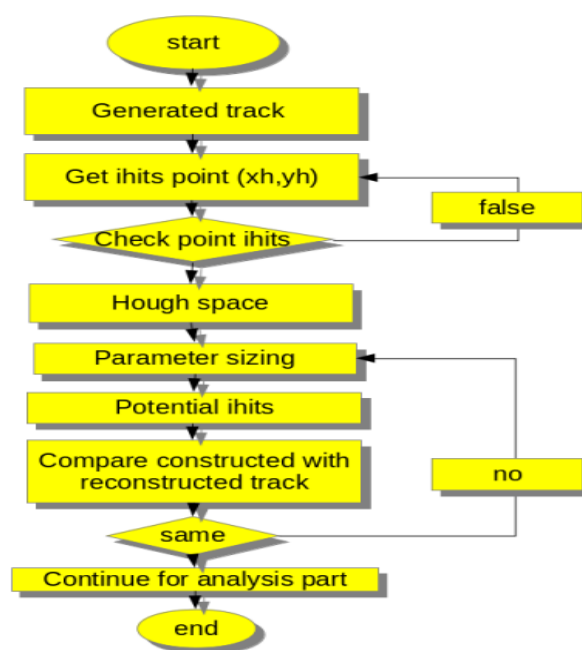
start

Generated track

Get ihits point (xh,yh)

false

Check point ihits

Hough space

Parameter sizing

Potential ihits

Compare constructed with reconstructed track

no

same

Continue for analysis part

end